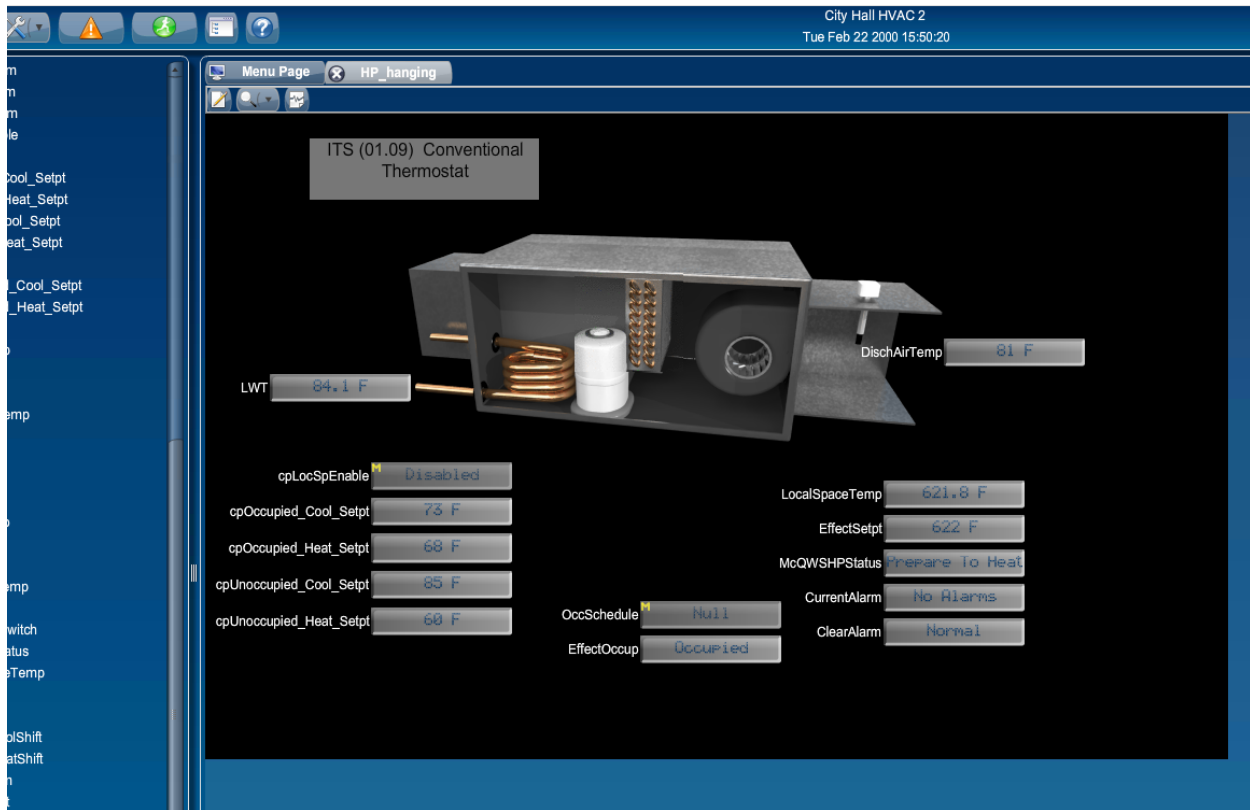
City Hall HVAC 2
Tue Feb 22 2000 15:50:20

m
m
m
le

Cool_Setpt
Heat_Setpt
ol_Setpt
eat_Setpt

_Cool_Setpt
_Heat_Setpt

emp

emp

witch
atus
eTemp

olShift
atShift
n

Menu Page
HP_hanging

ITS (01.09) Conventional Thermostat

LWT 84.1 F
DischAirTemp 81 F

cpLocSpEnable M Disabled
cpOccupied_Cool_Setpt 73 F
cpOccupied_Heat_Setpt 68 F
cpUnoccupied_Cool_Setpt 85 F
cpUnoccupied_Heat_Setpt 60 F

OccSchedule M Null
EffectOccup Occupied

LocalSpaceTemp 621.8 F
EffectSetpt 622 F
McQWSHPStatus Prepare To Heat
CurrentAlarm No Alarms
ClearAlarm Normal